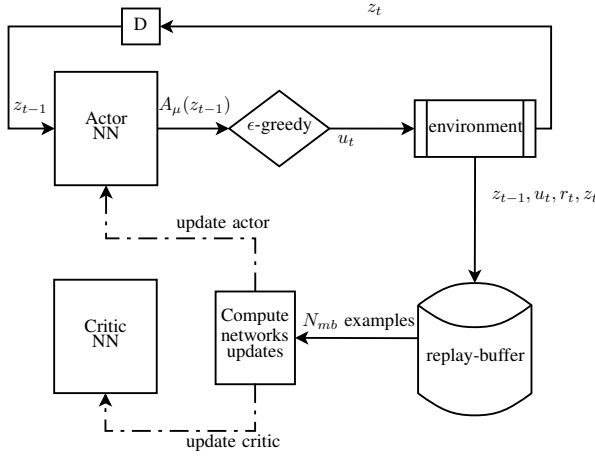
D

$z_t$

$z_{t-1}$

Actor NN

$A_\mu(z_{t-1})$

$\epsilon$-greedy

$u_t$

environment

$z_{t-1}, u_t, r_t, z_t$

update actor

Critic NN

Compute networks updates

$N_{mb}$ examples

replay-buffer

update critic